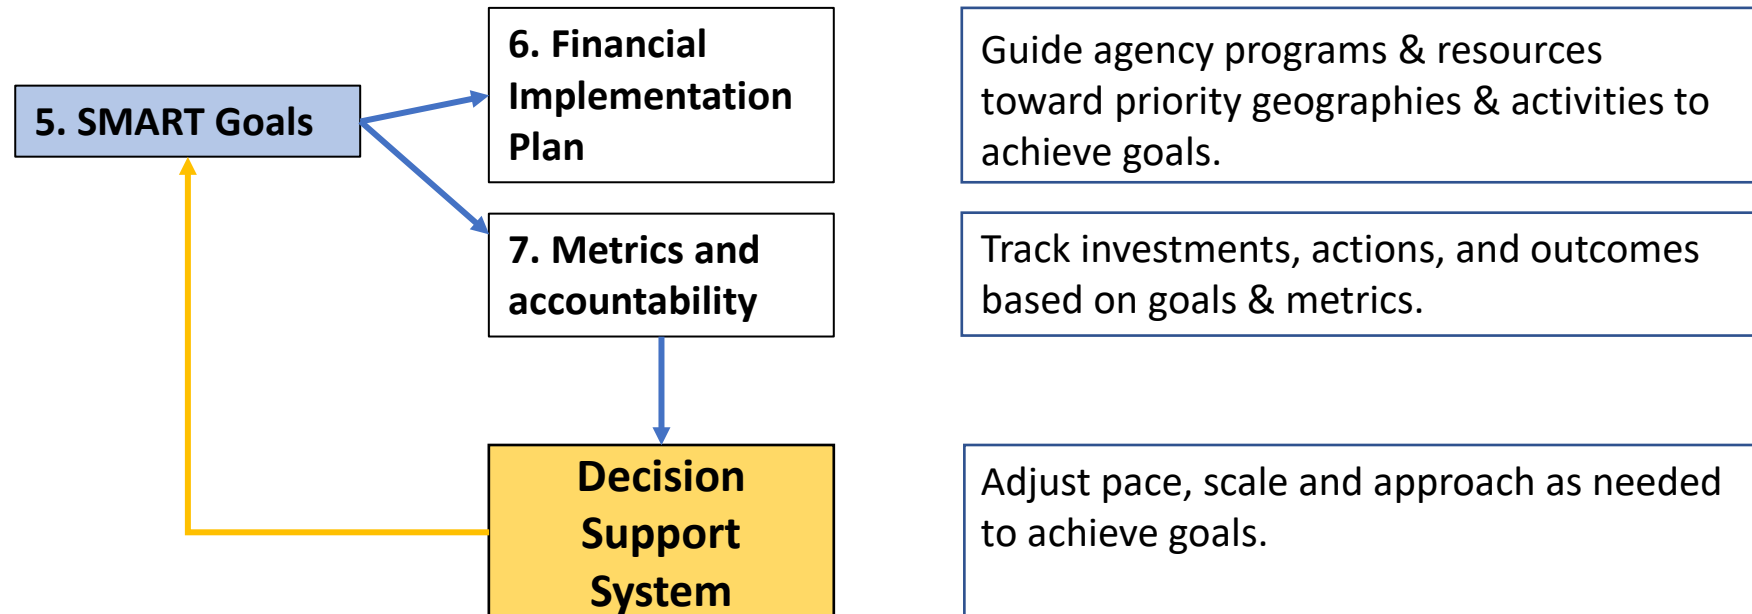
5. SMART Goals

6. Financial Implementation Plan

Guide agency programs & resources toward priority geographies & activities to achieve goals.

7. Metrics and accountability

Track investments, actions, and outcomes based on goals & metrics.

Decision Support System

Adjust pace, scale and approach as needed to achieve goals.